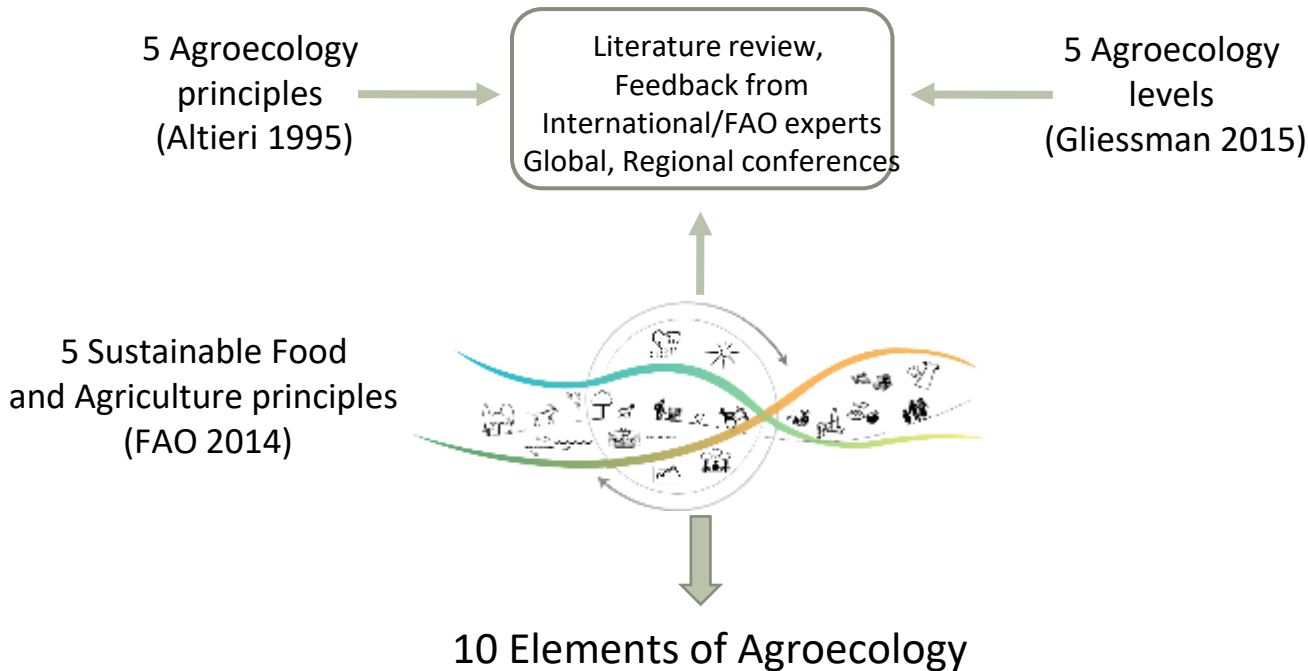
5 Agroecology principles (Altieri 1995)

Literature review, Feedback from International/FAO experts Global, Regional conferences

5 Agroecology levels (Gliessman 2015)

5 Sustainable Food and Agriculture principles (FAO 2014)

10 Elements of Agroecology